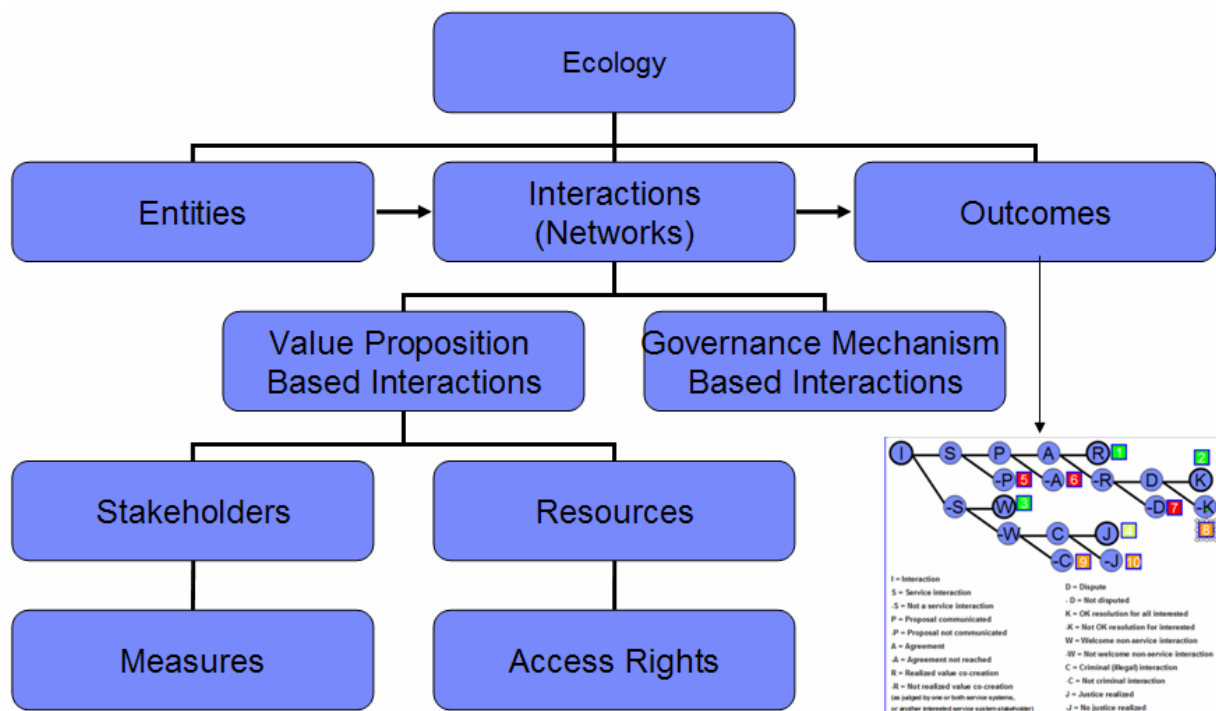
Ecology

Entities

Interactions (Networks)

Outcomes

Value Proposition Based Interactions

Governance Mechanism Based Interactions

Stakeholders

Resources

Measures

Access Rights

I S P A R 1 2 K
-P 5 -A 6 -R D
-D 7 -K
-S W 3 8
-W C J 4
-C 9 -J 10

I = Interaction
S = Service interaction
-S = Not a service interaction
P = Proposal communicated
-P = Proposal not communicated
A = Agreement
-A = Agreement not reached
R = Realized value co-creation
-R = Not realized value co-creation (as judged by one or both service systems, or another interested service system-stakeholder)

D = Dispute
- D = Not disputed
K = OK resolution for all interested
-K = Not OK resolution for interested
W = Welcome non-service interaction
-W = Not welcome non-service interaction
C = Criminal (illegal) interaction
-C = Not criminal interaction
J = Justice realized
-J = No justice realized